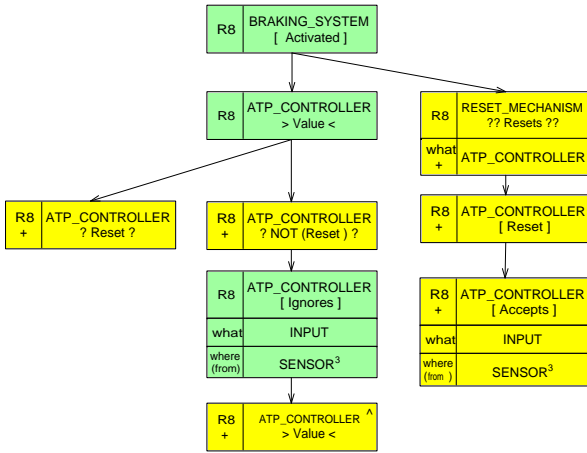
R8 BRAKING_SYSTEM [ Activated ]

R8 ATP_CONTROLLER > Value <

R8 RESET_MECHANISM ?? Resets ??
what + ATP_CONTROLLER

R8 + ATP_CONTROLLER ? Reset ?

R8 + ATP_CONTROLLER ? NOT (Reset ) ?

R8 + ATP_CONTROLLER [ Reset ]

R8 ATP_CONTROLLER [ Ignores ]
what INPUT
where (from) SENSOR$^3$

R8 + ATP_CONTROLLER [ Accepts ]
what INPUT
where (from ) SENSOR$^3$

R8 + ATP_CONTROLLER ^ > Value <